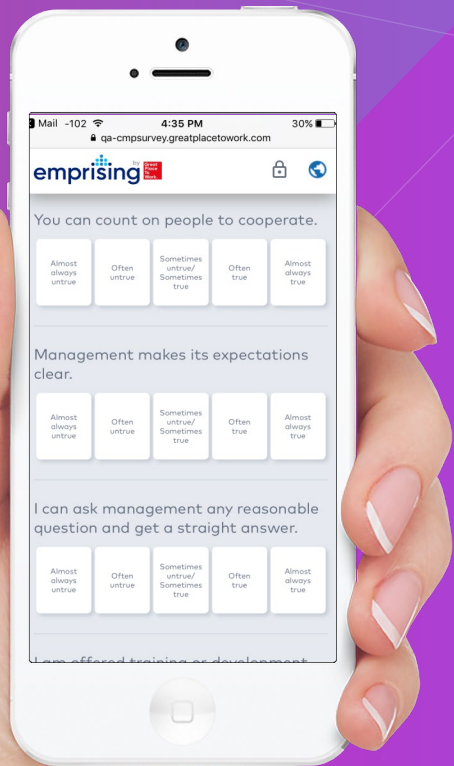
Mail -102 4:35 PM 30%
qa-cmpsurvey.greatplacetowork.com

emprising by Great Place To Work

You can count on people to cooperate.

Almost always untrue
Often untrue
Sometimes untrue/ Sometimes true
Often true
Almost always true

Management makes its expectations clear.

Almost always untrue
Often untrue
Sometimes untrue/ Sometimes true
Often true
Almost always true

I can ask management any reasonable question and get a straight answer.

Almost always untrue
Often untrue
Sometimes untrue/ Sometimes true
Often true
Almost always true

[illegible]